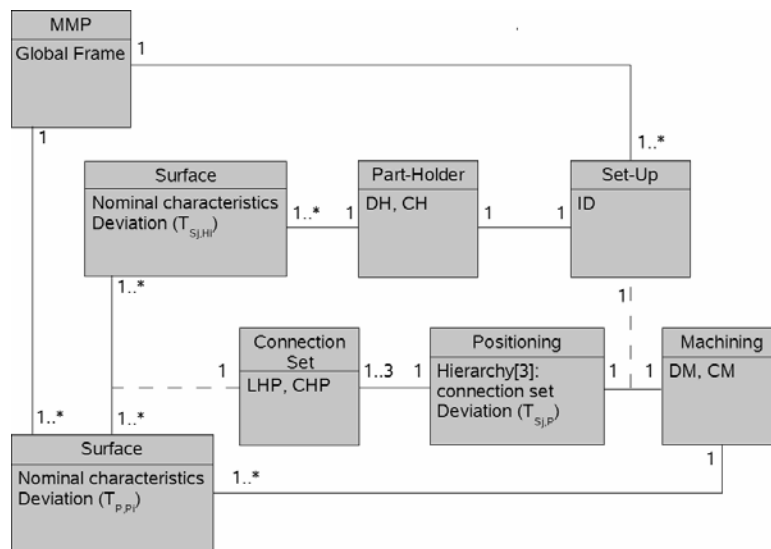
MMP
Global Frame
1
1
1..*

Surface
Nominal characteristics
Deviation ($T_{Sj,Hi}$)
1..*
1

Part-Holder
DH, CH
1
1

Set-Up
ID
1

1..*

Connection Set
LHP, CHP
1
1..3
1

Positioning
Hierarchy[3]: connection set
Deviation ($T_{Sj,P}$)
1
1

Machining
DM, CM
1

1..*
1..*

Surface
Nominal characteristics
Deviation ($T_{P,Pi}$)
1..*